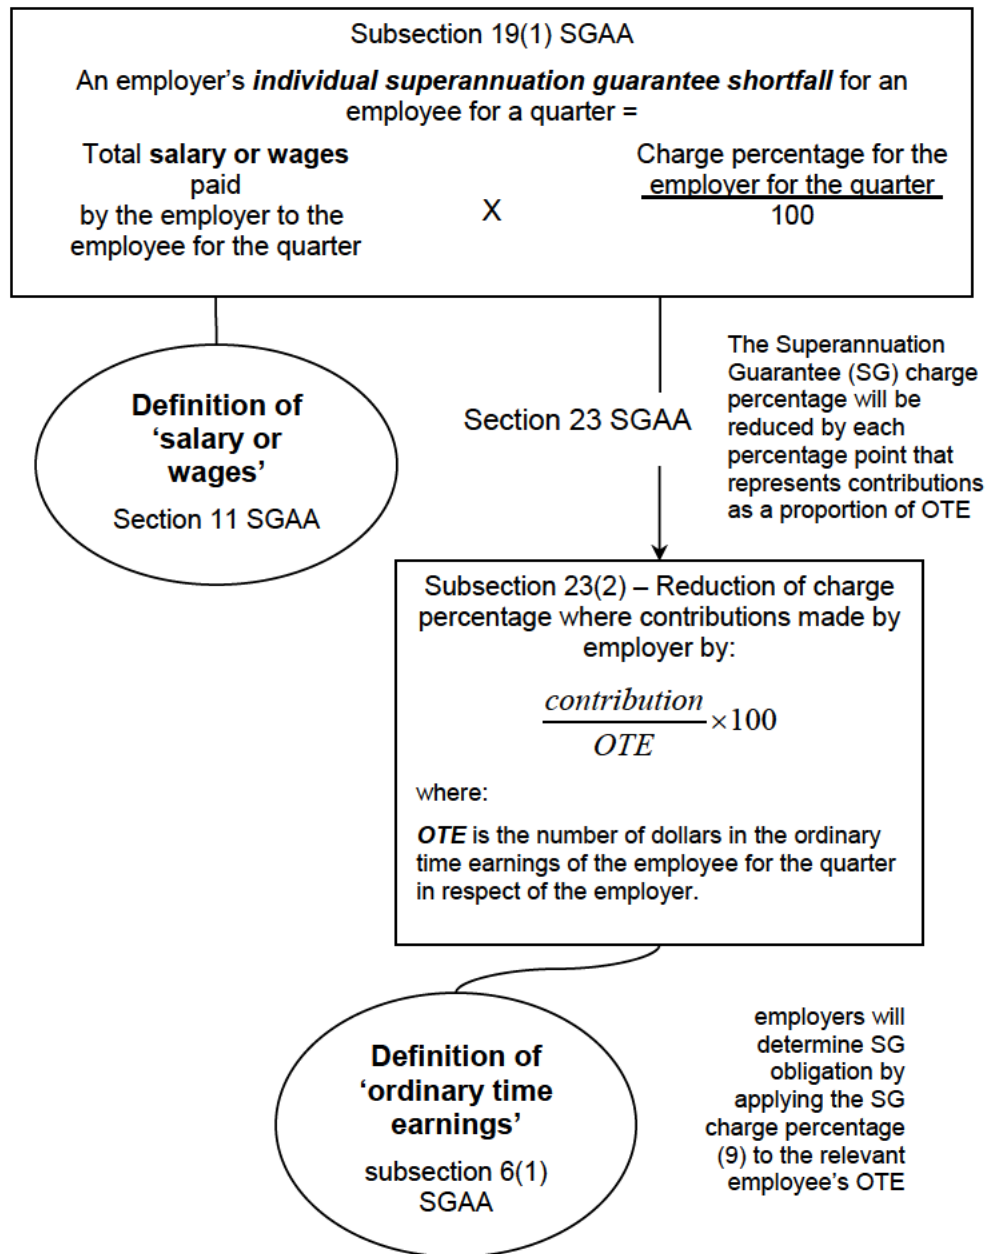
Subsection 19(1) SGAA

An employer's ***individual superannuation guarantee shortfall*** for an employee for a quarter =

Total **salary or wages** paid by the employer to the employee for the quarter X $\frac{\text{Charge percentage for the employer for the quarter}}{100}$

**Definition of 'salary or wages'**
Section 11 SGAA

Section 23 SGAA

The Superannuation Guarantee (SG) charge percentage will be reduced by each percentage point that represents contributions as a proportion of OTE

Subsection 23(2) – Reduction of charge percentage where contributions made by employer by:

$\frac{contribution}{OTE} \times 100$

where:

***OTE*** is the number of dollars in the ordinary time earnings of the employee for the quarter in respect of the employer.

**Definition of 'ordinary time earnings'**
subsection 6(1) SGAA

employers will determine SG obligation by applying the SG charge percentage (9) to the relevant employee's OTE